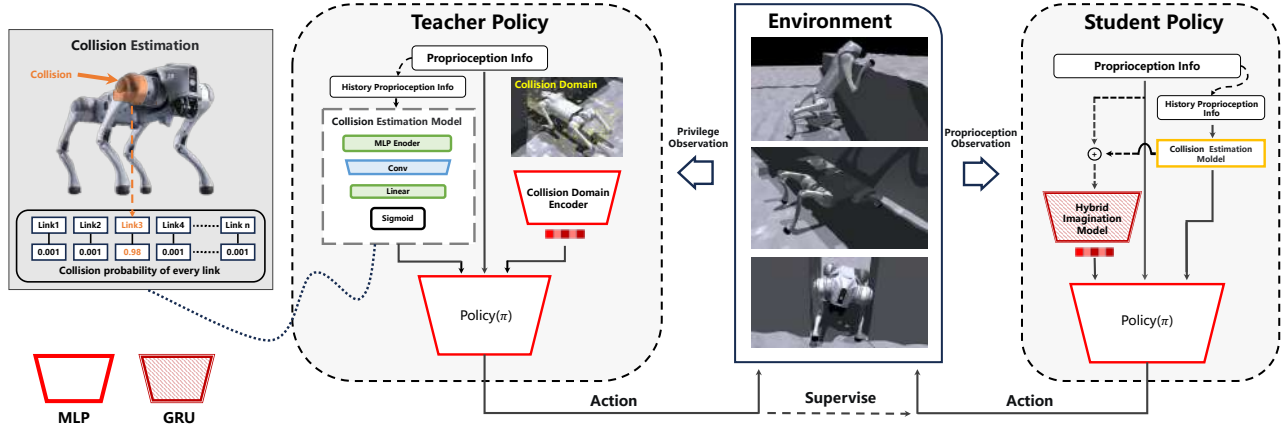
Collision Estimation

Collision

| Link1 | Link2 | Link3 | Link4 | Link n |
|---|---|---|---|---|
| 0.001 | 0.001 | 0.98 | 0.001 | 0.001 |

Collision probability of every link

Teacher Policy

Proprioception Info

History Proprioception Info

Collision Estimation Model

MLP Enoder

Conv

Linear

Sigmoid

Collision Domain

Collision Domain Encoder

Policy($\pi$)

Privilege Observation

Environment

Proprioception Observation

Student Policy

Proprioception Info

History Proprioception Info

+

Collision Estimation Moldel

Hybrid Imagination Model

Policy($\pi$)

MLP

GRU

Action

Supervise

Action